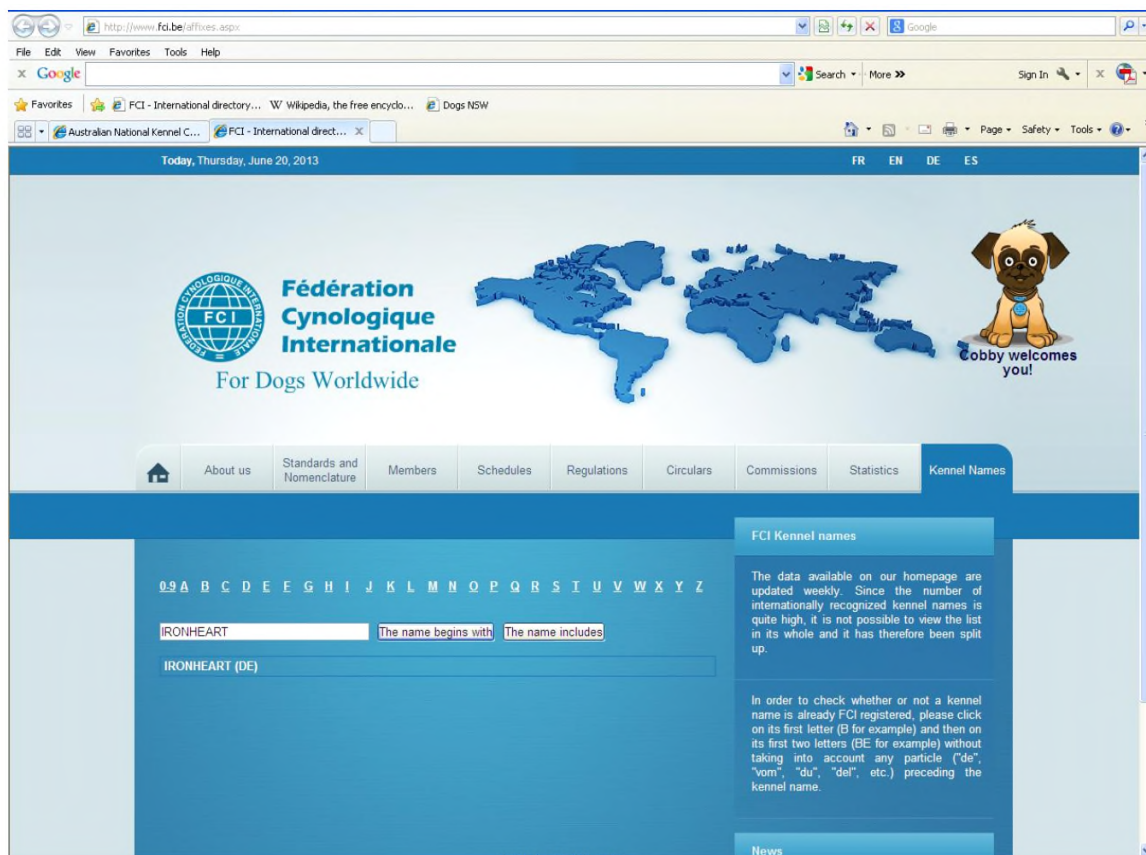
http://www.fci.be/affixes.aspx

Google

File Edit View Favorites Tools Help

x Google

Search • More »

Sign In

Favorites

FCI - International directory...

Wikipedia, the free encyclo...

Dogs NSW

Australian National Kennel C...

FCI - International direct...

Page • Safety • Tools •

Today, Thursday, June 20, 2013

FR EN DE ES

FÉDÉRATION CYNOLOGIQUE INTERNATIONALE

FCI

Fédération Cynologique Internationale

For Dogs Worldwide

Cobby welcomes you!

About us

Standards and Nomenclature

Members

Schedules

Regulations

Circulars

Commissions

Statistics

Kennel Names

0-9 A B C D E F G H I J K L M N O P Q R S T U V W X Y Z

IRONHEART

The name begins with

The name includes

IRONHEART (DE)

FCI Kennel names

The data available on our homepage are updated weekly. Since the number of internationally recognized kennel names is quite high, it is not possible to view the list in its whole and it has therefore been split up.

In order to check whether or not a kennel name is already FCI registered, please click on its first letter (B for example) and then on its first two letters (BE for example) without taking into account any particle ("de", "vom", "du", "del", etc.) preceding the kennel name.

News